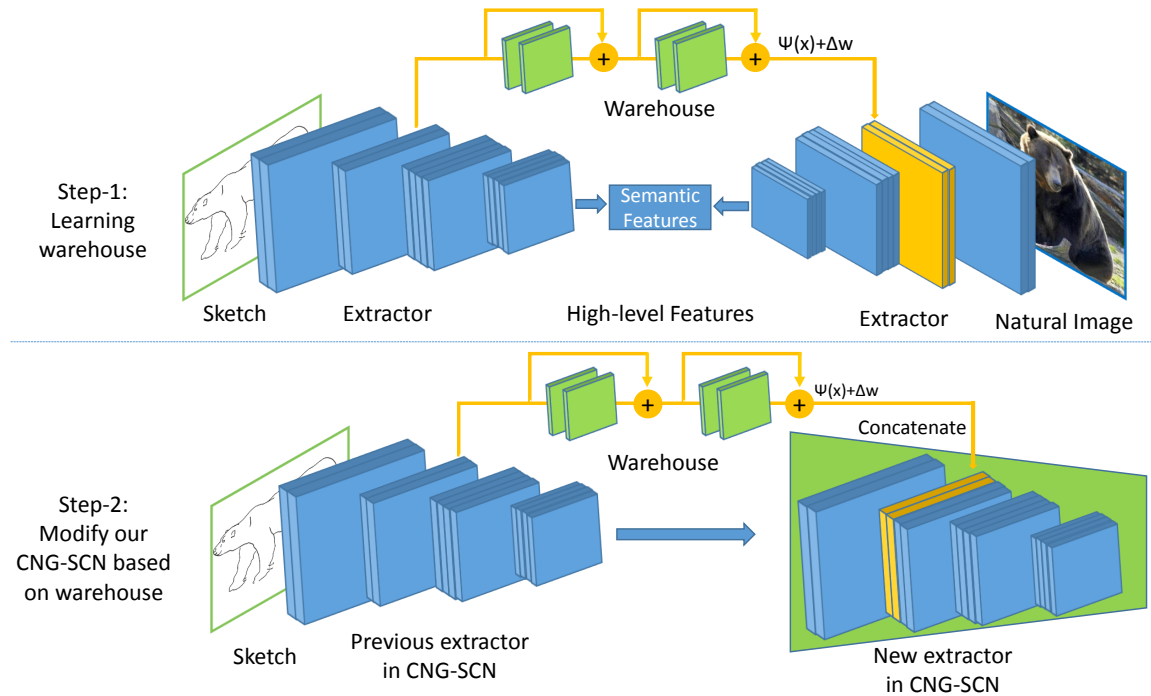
+
+
Ψ(x)+Δw
Warehouse
Step-1: Learning warehouse
Semantic Features
Sketch
Extractor
High-level Features
Extractor
Natural Image

+
+
Ψ(x)+Δw
Concatenate
Warehouse
Step-2: Modify our CNG-SCN based on warehouse
Sketch
Previous extractor in CNG-SCN
New extractor in CNG-SCN